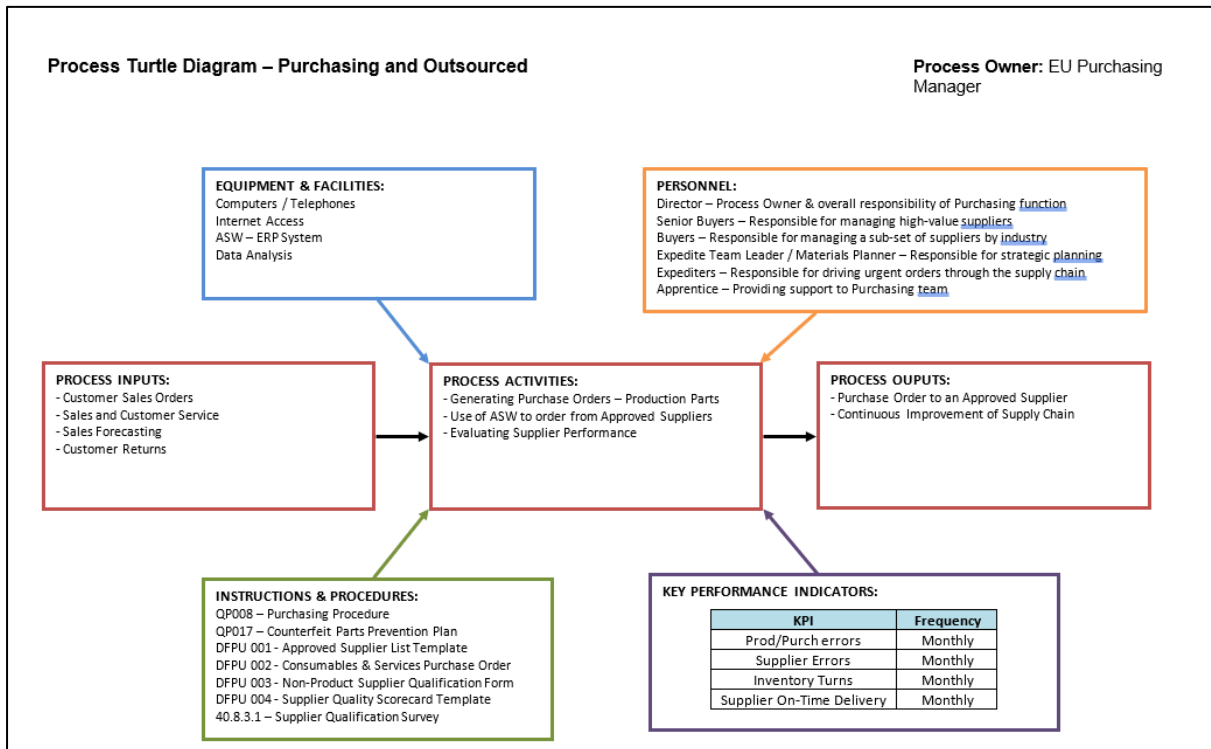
Process Turtle Diagram – Purchasing and Outsourced

Process Owner: EU Purchasing Manager

EQUIPMENT & FACILITIES:
Computers / Telephones
Internet Access
ASW – ERP System
Data Analysis

PERSONNEL:
Director – Process Owner & overall responsibility of Purchasing function
Senior Buyers – Responsible for managing high-value suppliers
Buyers – Responsible for managing a sub-set of suppliers by industry
Expedite Team Leader / Materials Planner – Responsible for strategic planning
Expediters – Responsible for driving urgent orders through the supply chain
Apprentice – Providing support to Purchasing team

PROCESS INPUTS:
- Customer Sales Orders
- Sales and Customer Service
- Sales Forecasting
- Customer Returns

PROCESS ACTIVITIES:
- Generating Purchase Orders – Production Parts
- Use of ASW to order from Approved Suppliers
- Evaluating Supplier Performance

PROCESS OUPUTS:
- Purchase Order to an Approved Supplier
- Continuous Improvement of Supply Chain

INSTRUCTIONS & PROCEDURES:
QP008 – Purchasing Procedure
QP017 – Counterfeit Parts Prevention Plan
DFPU 001 - Approved Supplier List Template
DFPU 002 - Consumables & Services Purchase Order
DFPU 003 – Non-Product Supplier Qualification Form
DFPU 004 - Supplier Quality Scorecard Template
40.8.3.1 – Supplier Qualification Survey

KEY PERFORMANCE INDICATORS:

| KPI | Frequency |
|---|---|
| Prod/Purch errors | Monthly |
| Supplier Errors | Monthly |
| Inventory Turns | Monthly |
| Supplier On-Time Delivery | Monthly |